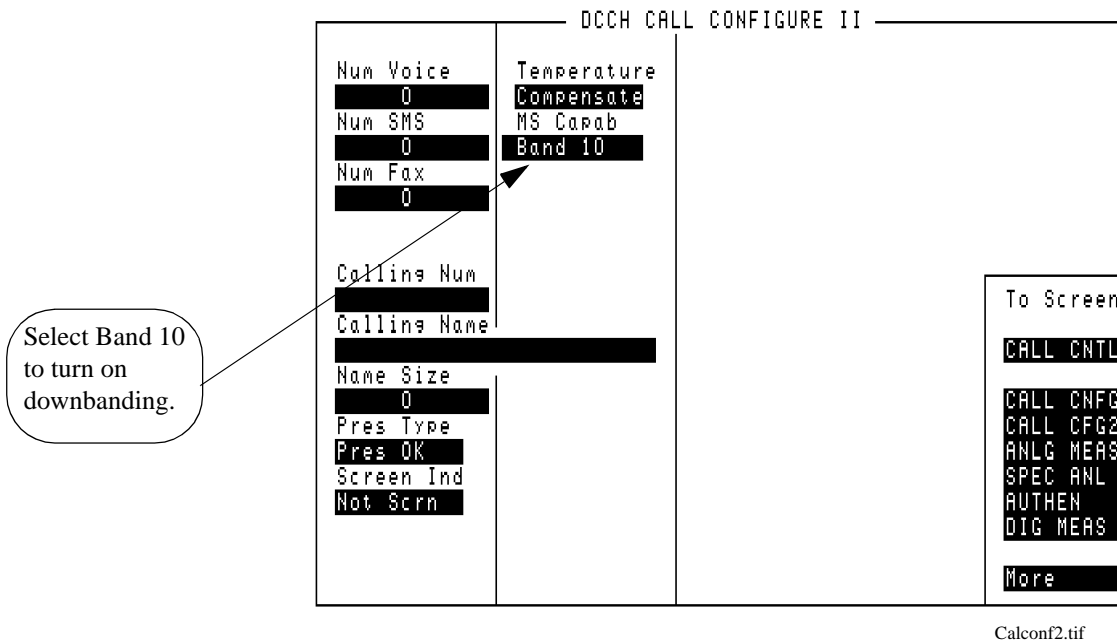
DCCH CALL CONFIGURE II

Num Voice
0
Num SMS
0
Num Fax
0

Calling Num

Calling Name

Name Size
0
Pres Type
Pres OK
Screen Ind
Not Scrn

Temperature
Compensate
MS Capab
Band 10

Select Band 10 to turn on downbanding.

To Screen

CALL CNTL

CALL CNFG
CALL CFG2
ANLG MEAS
SPEC ANL
AUTHEN
DIG MEAS

More

Calconf2.tif